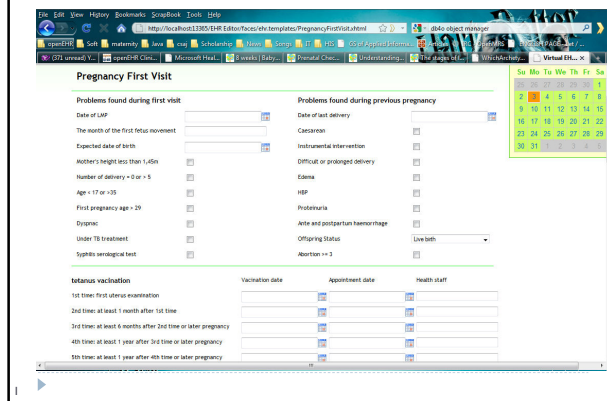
File Edit View History Bookmarks ScrapBook Tools Help

http://localhost:13365/EHR Editor/faces/ehr.templates/PregnancyFirstVisit.xhtml

db4o object manager

openEHR Soft maternity Java cuaj Scholarship News Songs IT HIS CS of Applied Informa... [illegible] OpenMRS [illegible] PAGE ... /...

(371 unread) Y... openEHR Clin... Microsoft Heal... 8 weeks | Baby... Prenatal Chec... Understanding... The stages of f... WhichArchety... Virtual EH... ×

Pregnancy First Visit

| Su | Mo | Tu | We | Th | Fr | Sa |
|---|---|---|---|---|---|---|
| 26 | 27 | 28 | 29 | 30 | 31 | 1 |
| 2 | 3 | 4 | 5 | 6 | 7 | 8 |
| 9 | 10 | 11 | 12 | 13 | 14 | 15 |
| 16 | 17 | 18 | 19 | 20 | 21 | 22 |
| 23 | 24 | 25 | 26 | 27 | 28 | 29 |
| 30 | 31 | 1 | 2 | 3 | 4 | 5 |

Problems found during first visit

Date of LMP

The month of the first fetus movement

Expected date of birth

Mother's height less than 1,45m

Number of delivery = 0 or > 5

Age < 17 or >35

First pregnancy age > 29

Dyspnac

Under TB treatment

Syphilis serological test

Problems found during previous pregnancy

Date of last delivery

Caesarean

Instrumental intervention

Difficult or prolonged delivery

Edema

HBP

Proteinuria

Ante and postpartum haemorrhage

Offspring Status Live birth

Abortion >= 3

tetanus vacination

Vacination date

Appointment date

Health staff

1st time: first uterus examination

2nd time: at least 1 month after 1st time

3rd time: at least 6 months after 2nd time or later pregnancy

4th time: at least 1 year after 3rd time or later pregnancy

5th time: at least 1 year after 4th time or later pregnancy